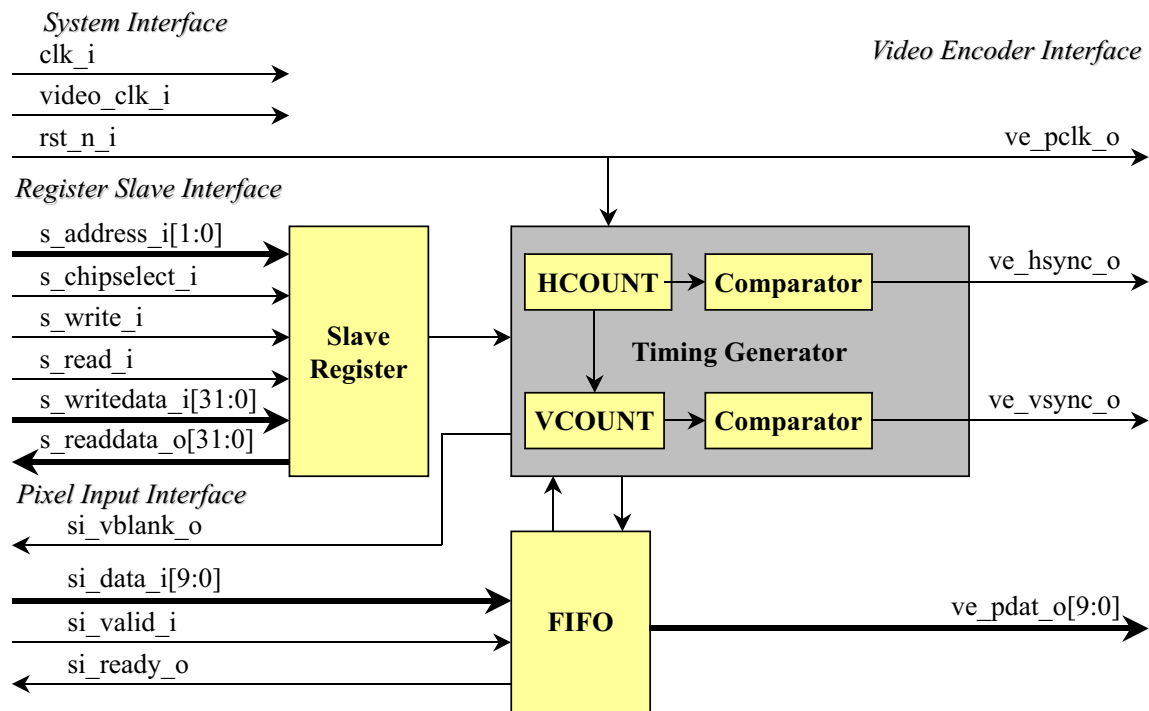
System Interface

clk_i

video_clk_i

rst_n_i

Video Encoder Interface

ve_pclk_o

Register Slave Interface

s_address_i[1:0]

s_chipselect_i

s_write_i

s_read_i

s_writedata_i[31:0]

s_readdata_o[31:0]

Slave Register

HCOUNT

Comparator

ve_hsync_o

Timing Generator

VCOUNT

Comparator

ve_vsync_o

Pixel Input Interface

si_vblank_o

si_data_i[9:0]

si_valid_i

si_ready_o

FIFO

ve_pdat_o[9:0]